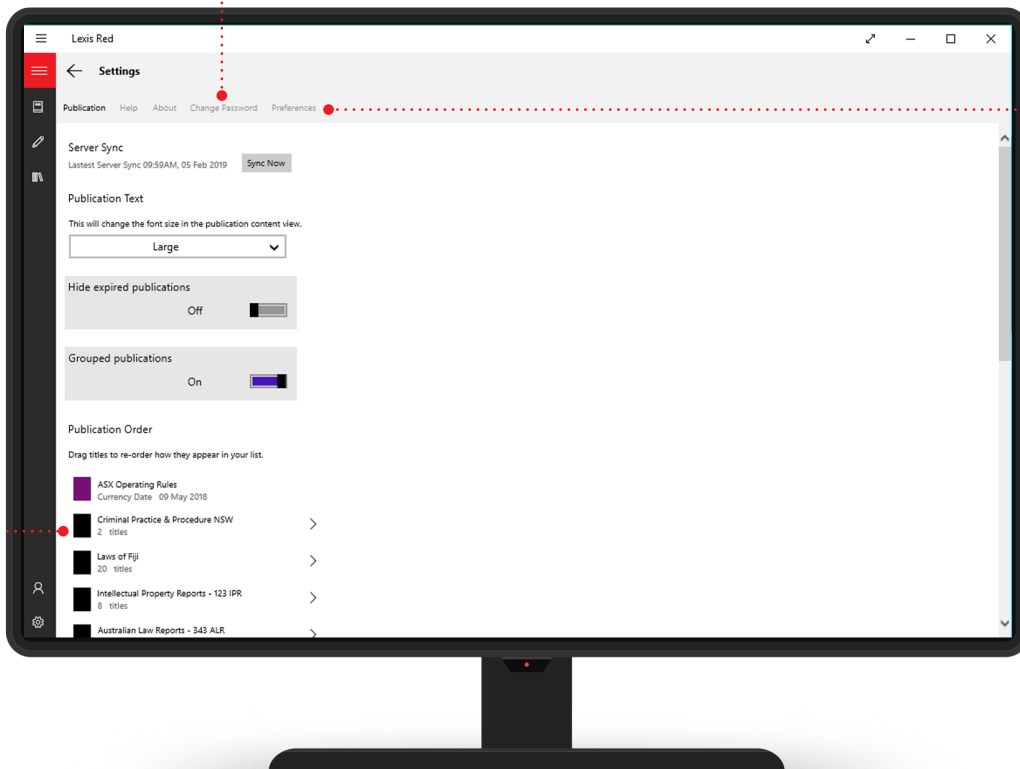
Lexis Red

Settings

Publication Help About Change Password Preferences

Server Sync
Lastest Server Sync 09:59AM, 05 Feb 2019
Sync Now

Publication Text
This will change the font size in the publication content view.
Large

Hide expired publications
Off

Grouped publications
On

Publication Order
Drag titles to re-order how they appear in your list.

ASX Operating Rules
Currency Date 09 May 2018

Criminal Practice & Procedure NSW
2 titles

Laws of Fiji
20 titles

Intellectual Property Reports - 123 IPR
8 titles

Australian Law Reports - 343 ALR